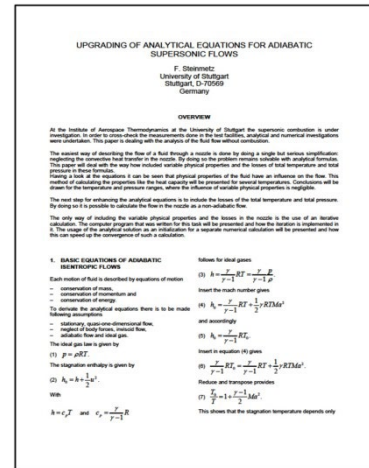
UPGRADING OF ANALYTICAL EQUATIONS FOR ADIABATIC SUPERSONIC FLOWS

F. Steinmetz
University of Stuttgart
Stuttgart, D-70569
Germany

OVERVIEW

At the Institute of Aerospace Thermodynamics at the University of Stuttgart the supersonic combustion is under investigation. In order to cross-check the measurements done in the test facilities, analytical and numerical investigations were undertaken. This paper is dealing with the analysis of the fluid flow without combustion.

The easiest way of describing the flow of a fluid through a nozzle is done by doing a single but serious simplification: neglecting the convective heat transfer in the nozzle. By doing so the problem remains solvable with analytical formulas. This paper will deal with the way how included variable physical properties and the losses of total temperature and total pressure in these formulas.
Having a look at the equations it can be seen that physical properties of the fluid have an influence on the flow. This method of calculating the properties like the heat capacity will be presented for several temperatures. Conclusions will be drawn for the temperature and pressure ranges, where the influence of variable physical properties is negligible.

The next step for enhancing the analytical equations is to include the losses of the total temperature and total pressure. By doing so it is possible to calculate the flow in the nozzle as a non-adiabatic flow.

The only way of including the variable physical properties and the losses in the nozzle is the use of an iterative calculation. The computer program that was written for this task will be presented and how the iteration is implemented in it. The usage of the analytical solution as an initialization for a separate numerical calculation will be presented and how this can speed up the convergence of such a calculation.

1. BASIC EQUATIONS OF ADIABATIC ISENTROPIC FLOWS

Each motion of fluid is described by equations of motion

– conservation of mass,
– conservation of momentum and
– conservation of energy.

To derivate the analytical equations there is to be made following assumptions

– stationary, quasi-one-dimensional flow,
– neglect of body forces, inviscid flow,
– adiabatic flow and ideal gas.

The ideal gas law is given by

(1) $p = \rho RT$.

The stagnation enthalpy is given by

(2) $h_0 = h + \frac{1}{2}u^2$.

With

$h = c_p T$ and $c_p = \frac{\gamma}{\gamma-1}R$

follows for ideal gases

(3) $h = \frac{\gamma}{\gamma-1}RT = \frac{\gamma}{\gamma-1}\frac{p}{\rho}$.

Insert the mach number gives

(4) $h_0 = \frac{\gamma}{\gamma-1}RT + \frac{1}{2}\gamma RTMa^2$

and accordingly

(5) $h_0 = \frac{\gamma}{\gamma-1}RT_0$.

Insert in equation (4) gives

(6) $\frac{\gamma}{\gamma-1}RT_0 = \frac{\gamma}{\gamma-1}RT + \frac{1}{2}\gamma RTMa^2$.

Reduce and transpose provides

(7) $\frac{T_0}{T} = 1 + \frac{\gamma-1}{2}Ma^2$

This shows that the stagnation temperature depends only